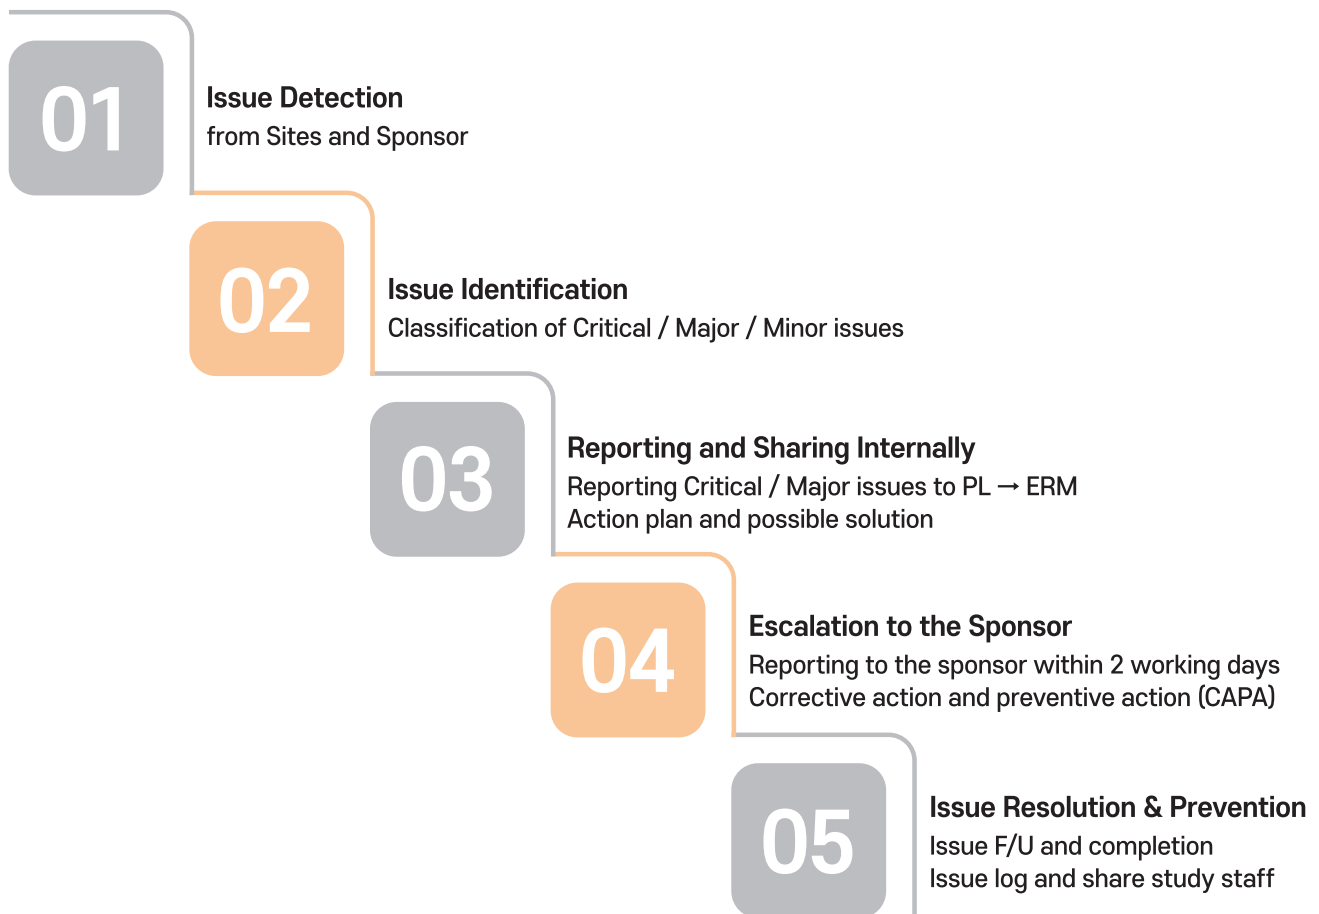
01

Issue Detection
from Sites and Sponsor

02

Issue Identification
Classification of Critical / Major / Minor issues

03

Reporting and Sharing Internally
Reporting Critical / Major issues to PL → ERM
Action plan and possible solution

04

Escalation to the Sponsor
Reporting to the sponsor within 2 working days
Corrective action and preventive action (CAPA)

05

Issue Resolution & Prevention
Issue F/U and completion
Issue log and share study staff